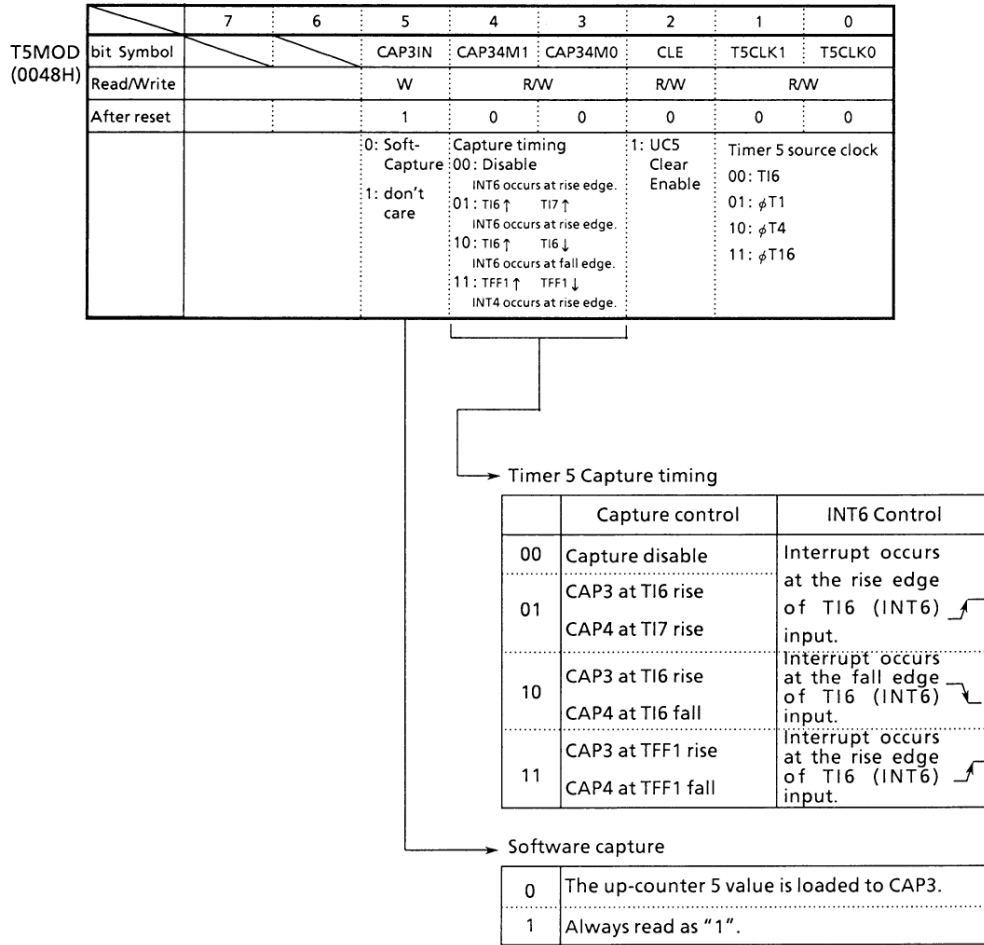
T5MOD
(0048H)

| | 7 | 6 | 5 | 4 | 3 | 2 | 1 | 0 |
|---|---|---|---|---|---|---|---|---|
| bit Symbol | | | CAP3IN | CAP34M1 | CAP34M0 | CLE | T5CLK1 | T5CLK0 |
| Read/Write | | | W | R/W | | R/W | R/W | |
| After reset | | | 1 | 0 | 0 | 0 | 0 | 0 |
| | | | 0: Soft-Capture 1: don't care | Capture timing 00: Disable INT6 occurs at rise edge. 01: TI6 ↑ TI7 ↑ INT6 occurs at rise edge. 10: TI6 ↑ TI6 ↓ INT6 occurs at fall edge. 11: TFF1 ↑ TFF1 ↓ INT4 occurs at rise edge. | | 1: UC5 Clear Enable | Timer 5 source clock 00: TI6 01: $\phi$T1 10: $\phi$T4 11: $\phi$T16 | |

Timer 5 Capture timing

| | Capture control | INT6 Control |
|---|---|---|
| 00 | Capture disable | Interrupt occurs at the rise edge of TI6 (INT6) input. |
| 01 | CAP3 at TI6 rise<br>CAP4 at TI7 rise | |
| 10 | CAP3 at TI6 rise<br>CAP4 at TI6 fall | Interrupt occurs at the fall edge of TI6 (INT6) input. |
| 11 | CAP3 at TFF1 rise<br>CAP4 at TFF1 fall | Interrupt occurs at the rise edge of TI6 (INT6) input. |

Software capture

| 0 | The up-counter 5 value is loaded to CAP3. |
|---|---|
| 1 | Always read as "1". |